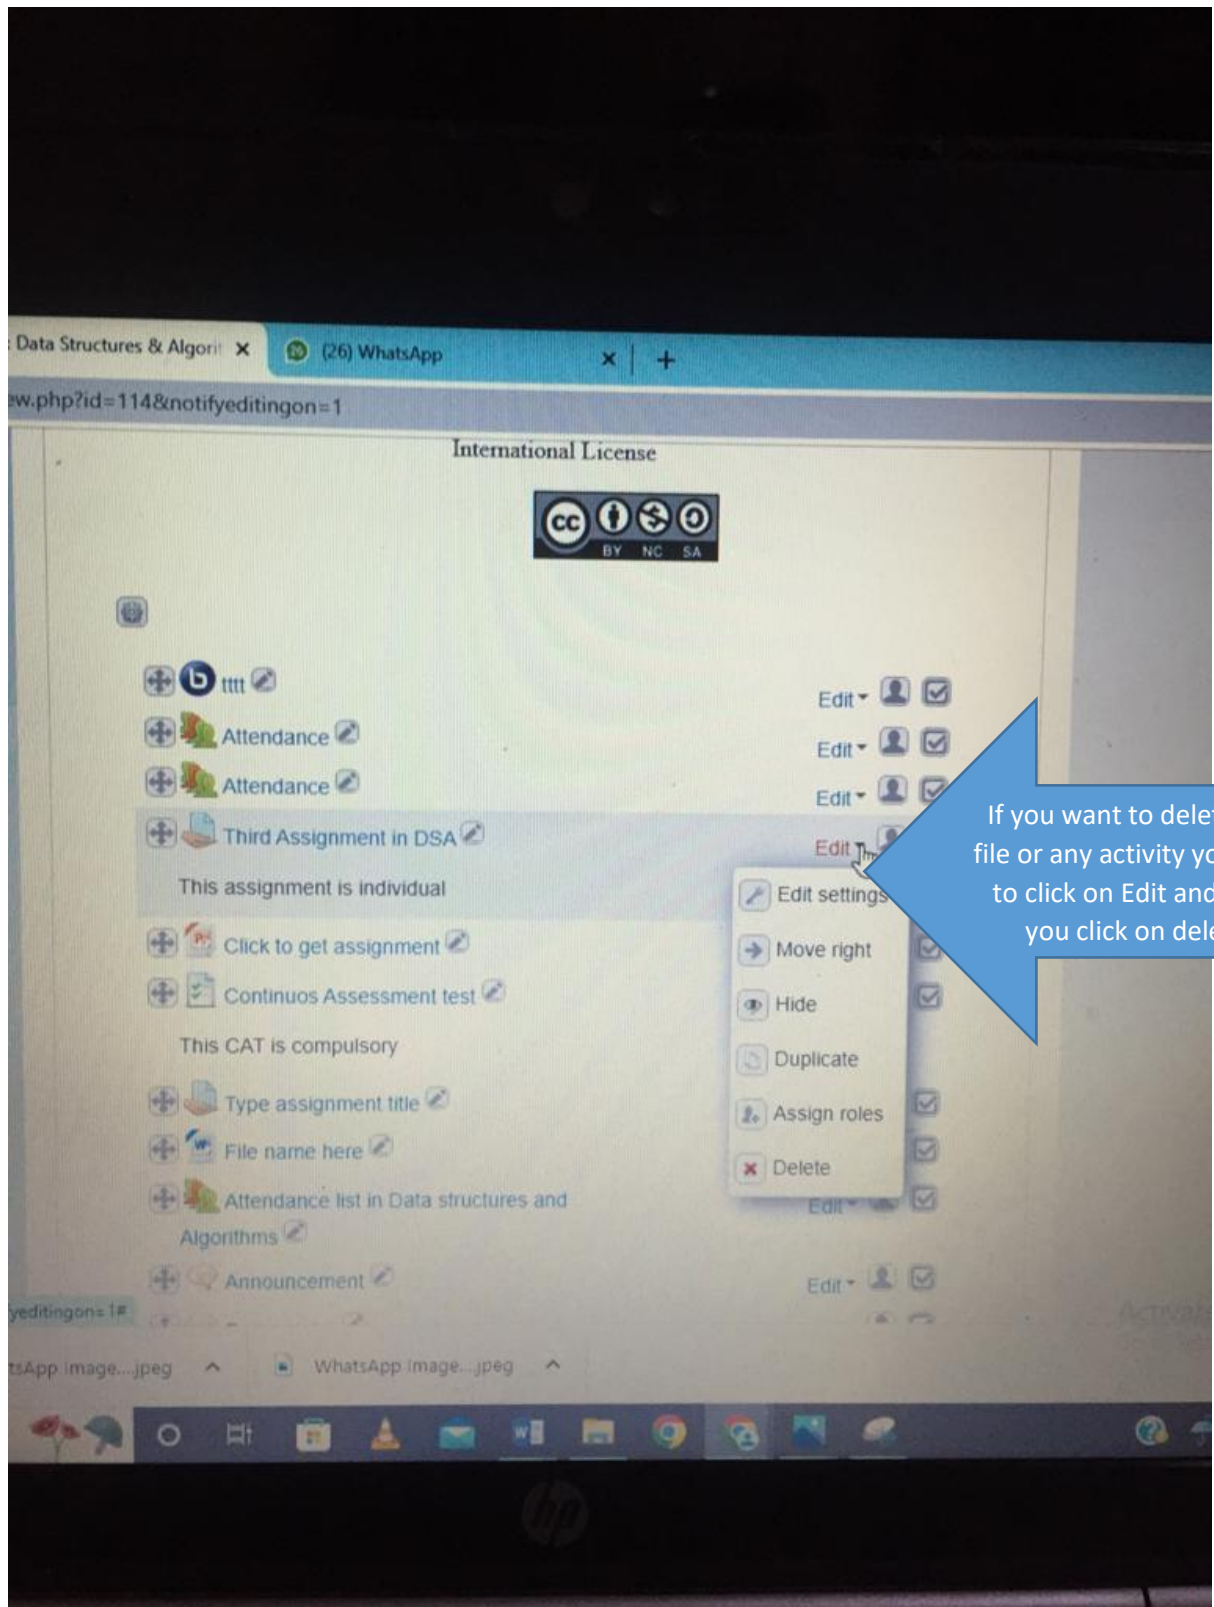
Data Structures & Algori ×
(26) WhatsApp ×
+
w.php?id=114&notifyeditingon=1

International License

cc BY NC SA

tttt
Edit
Attendance
Edit
Attendance
Edit
Third Assignment in DSA
Edit
This assignment is individual
Edit settings
Click to get assignment
Move right
Continuos Assessment test
Hide
This CAT is compulsory
Duplicate
Type assignment title
Assign roles
File name here
Delete
Attendance list in Data structures and Algorithms
Edit
Announcement
Edit

If you want to dele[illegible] file or any activity yo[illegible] to click on Edit and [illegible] you click on dele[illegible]

yeditingon=1#
tsApp image....jpeg
WhatsApp image....jpeg
Activat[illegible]